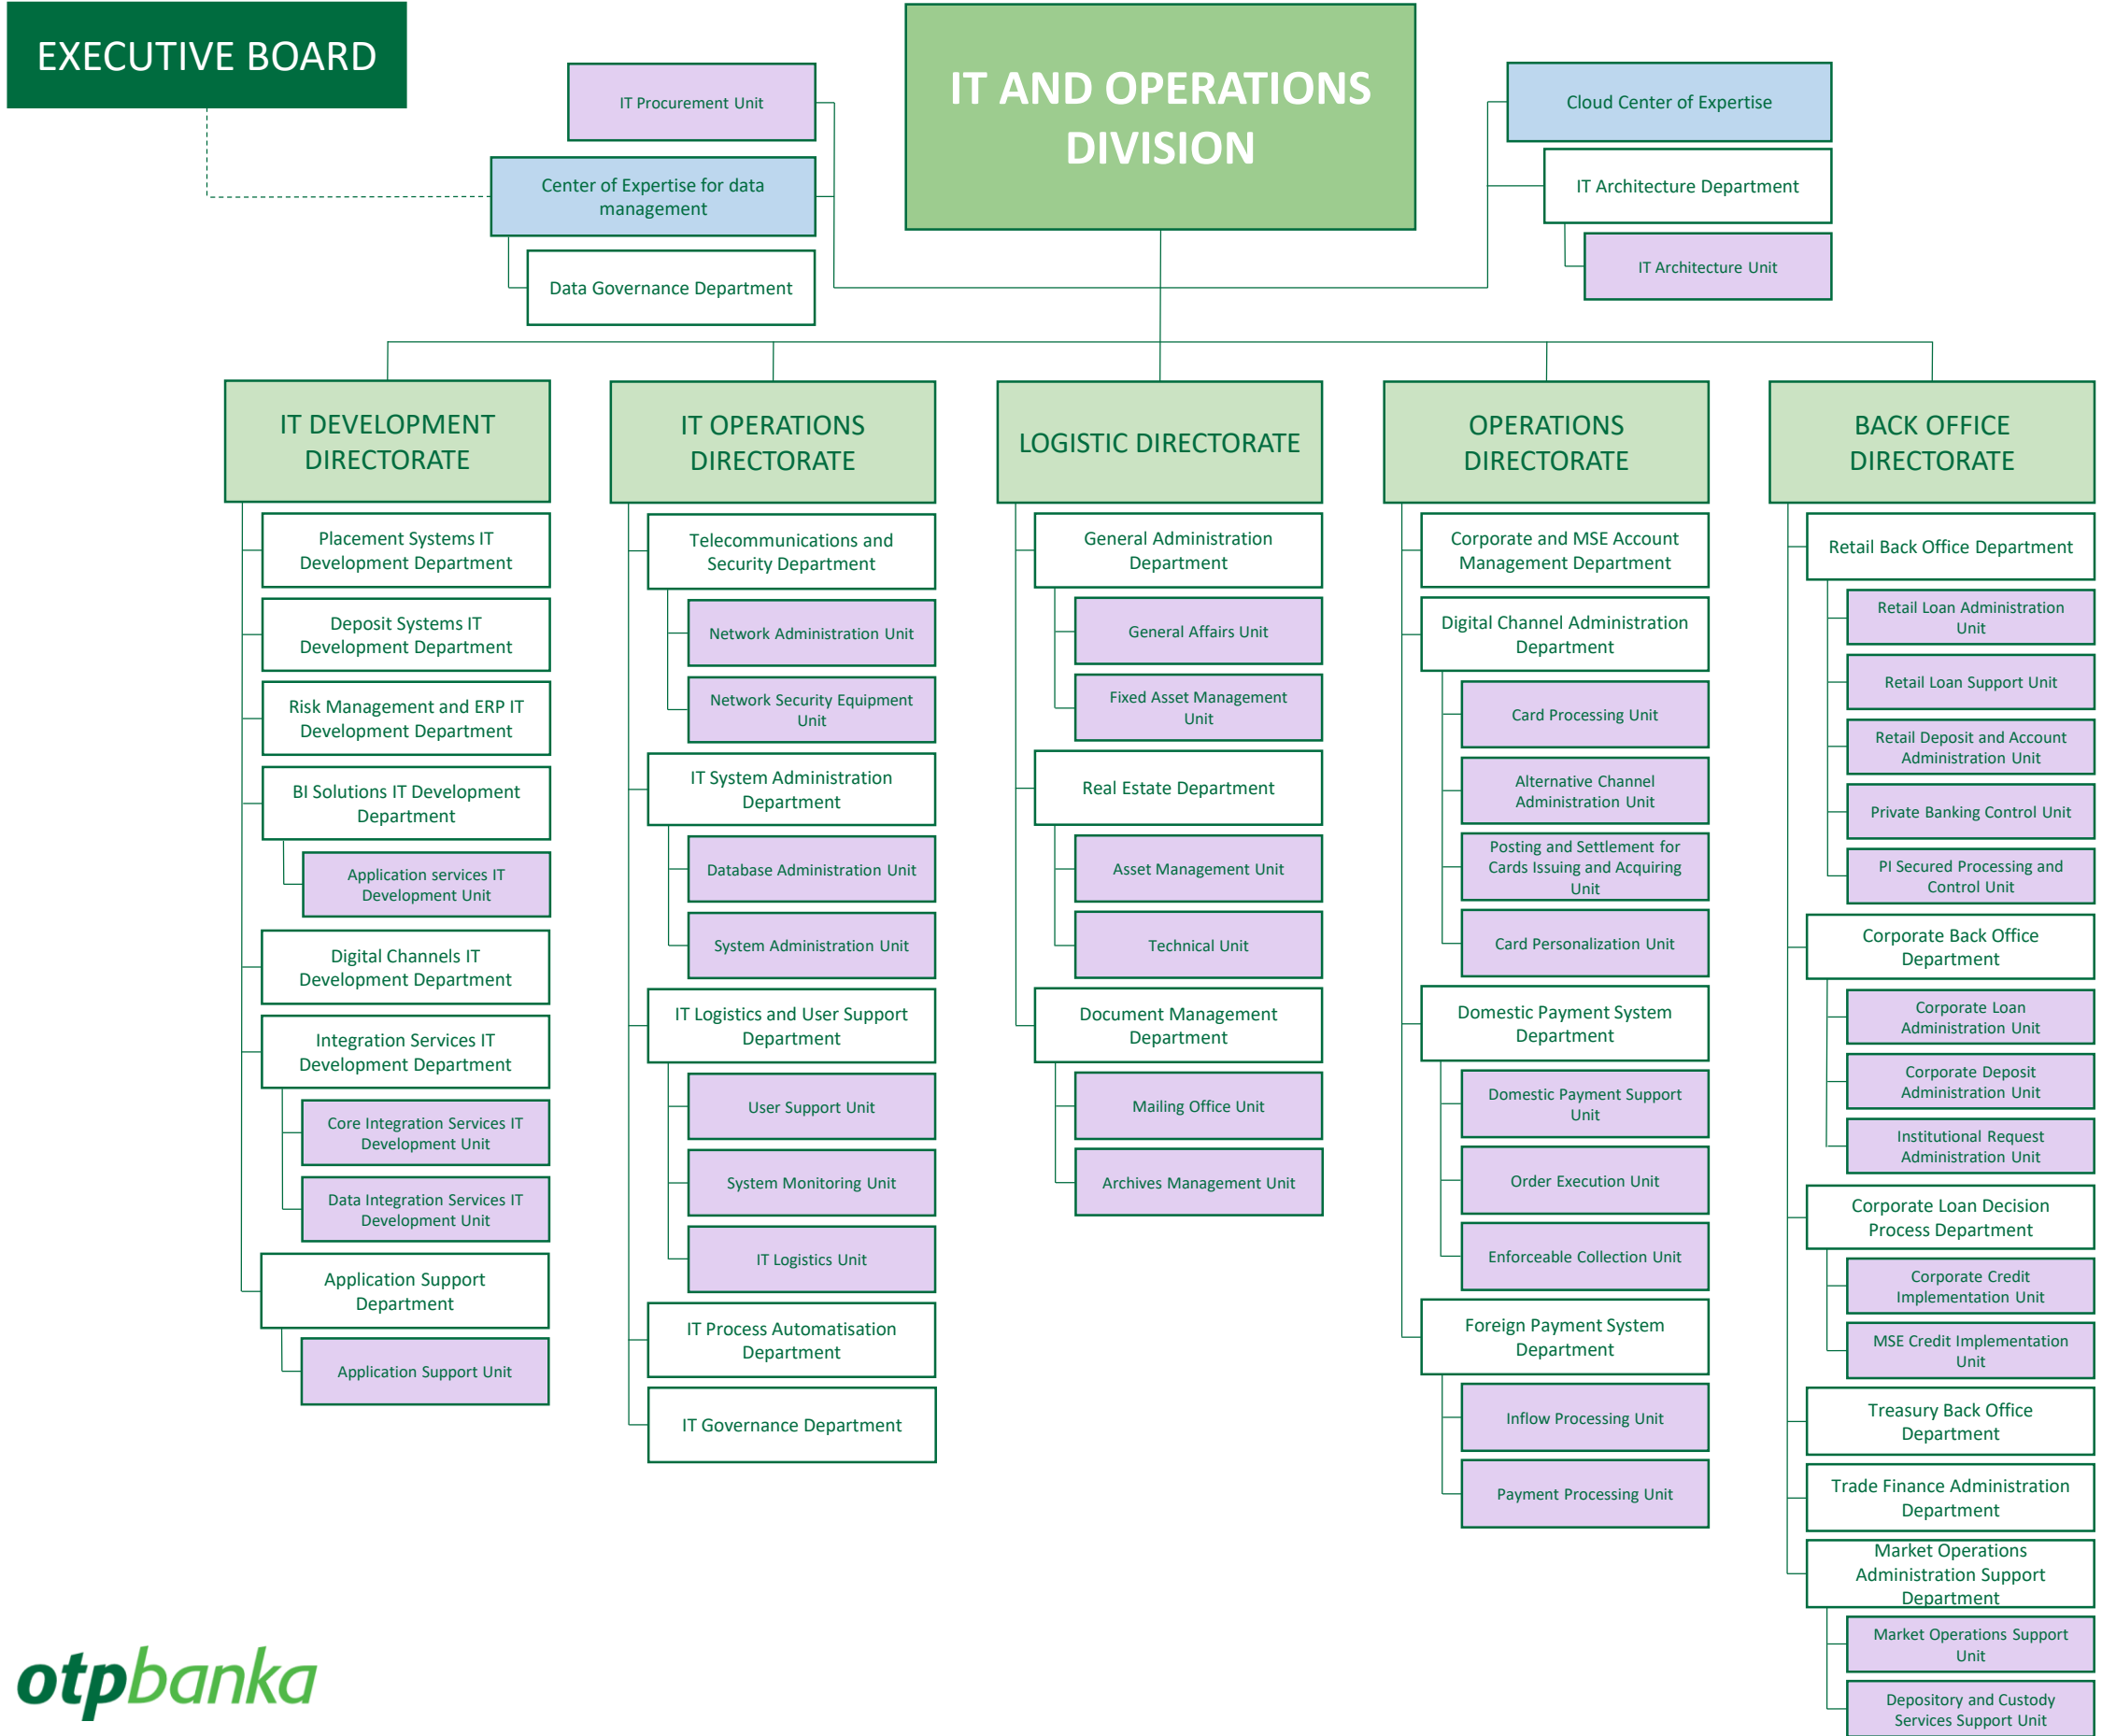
EXECUTIVE BOARD

IT Procurement Unit

Center of Expertise for data management

Data Governance Department

IT AND OPERATIONS DIVISION

Cloud Center of Expertise

IT Architecture Department

IT Architecture Unit

IT DEVELOPMENT DIRECTORATE

Placement Systems IT Development Department

Deposit Systems IT Development Department

Risk Management and ERP IT Development Department

BI Solutions IT Development Department

Application services IT Development Unit

Digital Channels IT Development Department

Integration Services IT Development Department

Core Integration Services IT Development Unit

Data Integration Services IT Development Unit

Application Support Department

Application Support Unit

IT OPERATIONS DIRECTORATE

Telecommunications and Security Department

Network Administration Unit

Network Security Equipment Unit

IT System Administration Department

Database Administration Unit

System Administration Unit

IT Logistics and User Support Department

User Support Unit

System Monitoring Unit

IT Logistics Unit

IT Process Automatisation Department

IT Governance Department

LOGISTIC DIRECTORATE

General Administration Department

General Affairs Unit

Fixed Asset Management Unit

Real Estate Department

Asset Management Unit

Technical Unit

Document Management Department

Mailing Office Unit

Archives Management Unit

OPERATIONS DIRECTORATE

Corporate and MSE Account Management Department

Digital Channel Administration Department

Card Processing Unit

Alternative Channel Administration Unit

Posting and Settlement for Cards Issuing and Acquiring Unit

Card Personalization Unit

Domestic Payment System Department

Domestic Payment Support Unit

Order Execution Unit

Enforceable Collection Unit

Foreign Payment System Department

Inflow Processing Unit

Payment Processing Unit

BACK OFFICE DIRECTORATE

Retail Back Office Department

Retail Loan Administration Unit

Retail Loan Support Unit

Retail Deposit and Account Administration Unit

Private Banking Control Unit

PI Secured Processing and Control Unit

Corporate Back Office Department

Corporate Loan Administration Unit

Corporate Deposit Administration Unit

Institutional Request Administration Unit

Corporate Loan Decision Process Department

Corporate Credit Implementation Unit

MSE Credit Implementation Unit

Treasury Back Office Department

Trade Finance Administration Department

Market Operations Administration Support Department

Market Operations Support Unit

Depository and Custody Services Support Unit

otpbanka